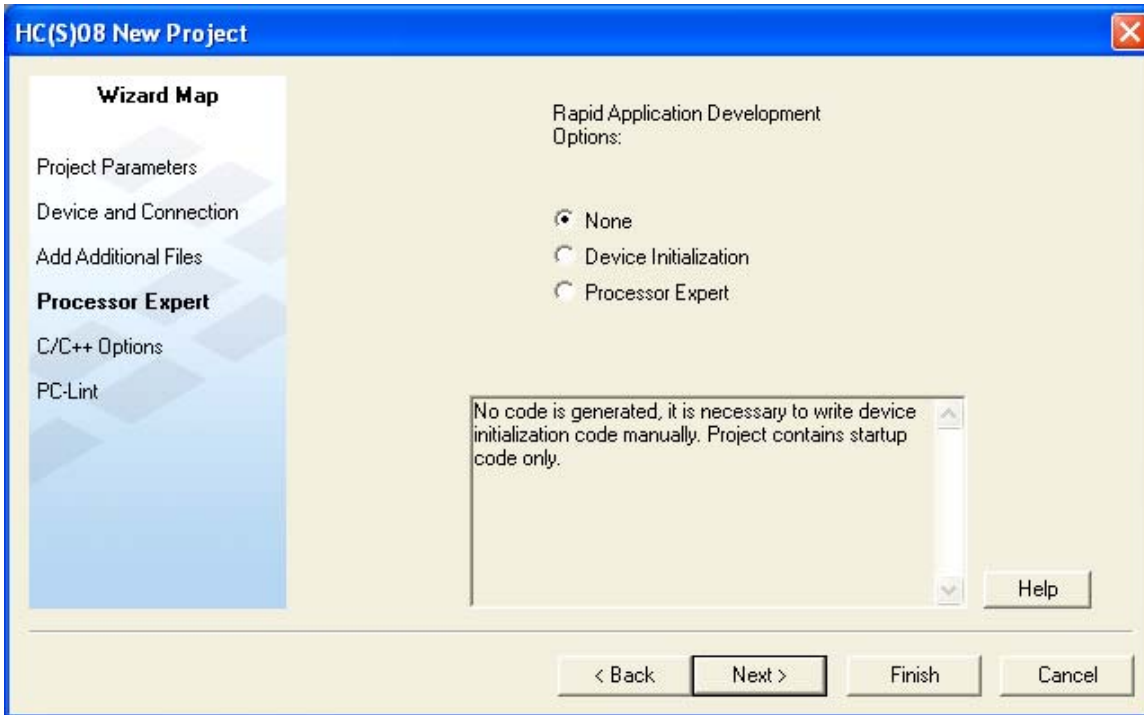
HC(S)08 New Project

Wizard Map

Project Parameters

Device and Connection

Add Additional Files

Processor Expert

C/C++ Options

PC-Lint

Rapid Application Development Options:

None

Device Initialization

Processor Expert

No code is generated, it is necessary to write device initialization code manually. Project contains startup code only.

Help

< Back

Next >

Finish

Cancel